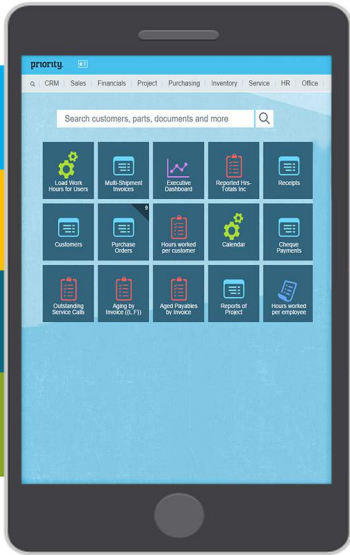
priority

CRM | Sales | Financials | Project | Purchasing | Inventory | Service | HR | Office

Search customers, parts, documents and more

Load Work Hours for Users

Multi-Shipment Invoices

Executive Dashboard

Reported Hrs-Totals Inc

Receipts

Customers

9

Purchase Orders

Hours worked per customer

Calendar

Cheque Payments

Outstanding Service Calls

Aging by Invoice (D, F)

Aged Payables by Invoice

Reports of Project

Hours worked per employee